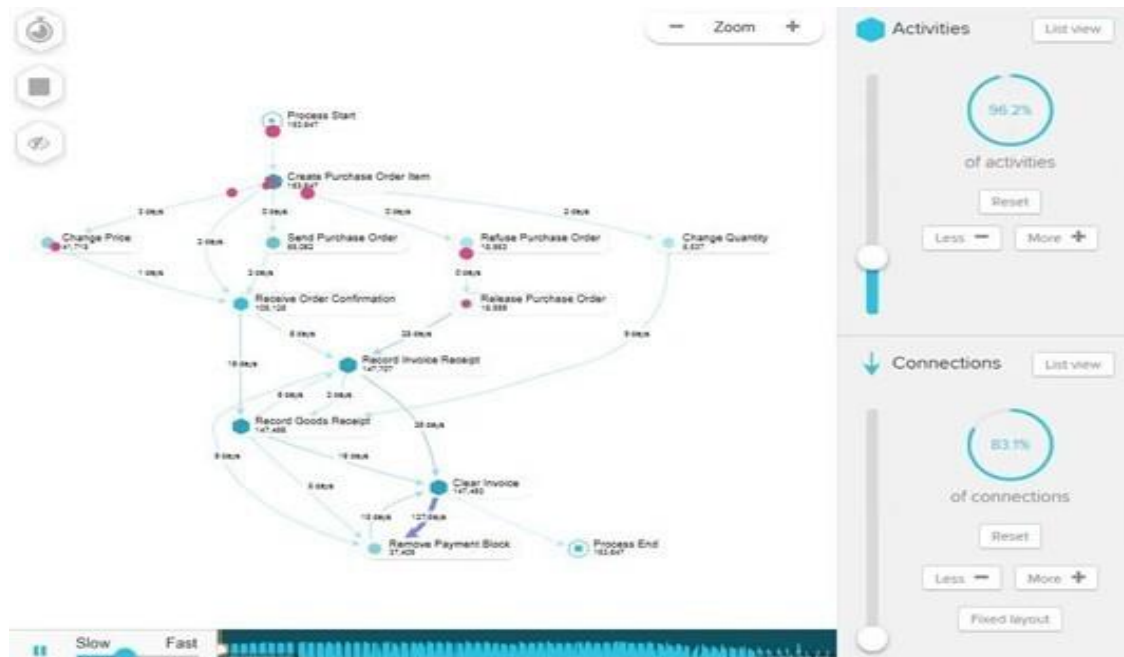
Zoom

Activities
List view
96.2%
of activities
Reset
Less
More

Connections
List view
83.1%
of connections
Reset
Less
More
Fixed layout

Process Start
183,847

Create Purchase Order Item
183,847

Change Price
41,718

Send Purchase Order
89,082

Refuse Purchase Order
18,863

Change Quantity
8,837

Receive Order Confirmation
105,126

Release Purchase Order
18,888

Record Invoice Receipt
147,707

Record Goods Receipt
147,488

Clear Invoice
147,480

Remove Payment Block
27,405

Process End
183,847

0 days
0 days
0 days
2 days
2 days
1 days
2 days
0 days
0 days
20 days
9 days
19 days
6 days
2 days
20 days
9 days
19 days
6 days
10 days
127 days

Slow
Fast